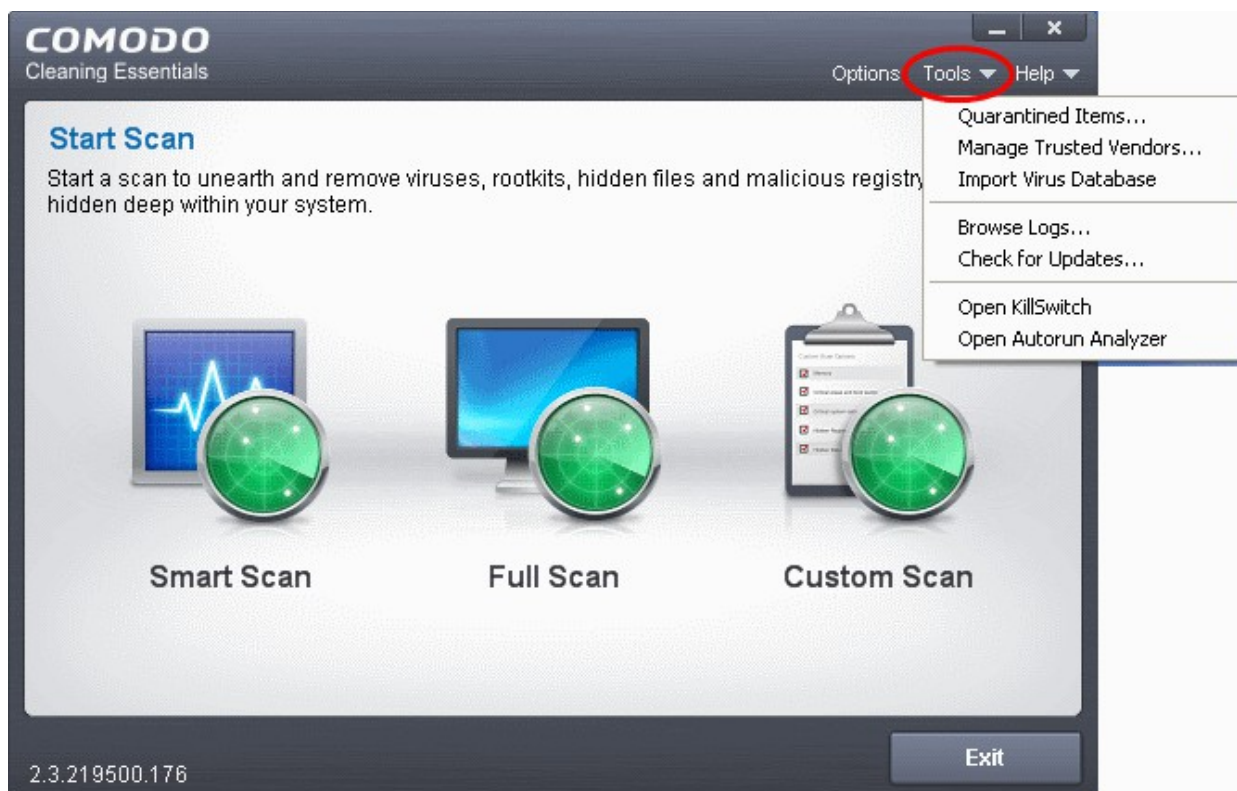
COMODO
Cleaning Essentials

Options Tools Help

Quarantined Items...
Manage Trusted Vendors...
Import Virus Database
Browse Logs...
Check for Updates...
Open KillSwitch
Open Autorun Analyzer

Start Scan

Start a scan to unearth and remove viruses, rootkits, hidden files and malicious registry hidden deep within your system.

Smart Scan

Full Scan

Custom Scan

2.3.219500.176

Exit